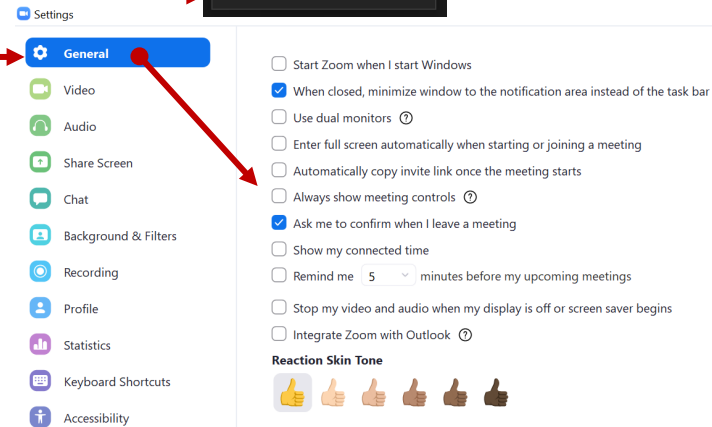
Settings

General
Video
Audio
Share Screen
Chat
Background & Filters
Recording
Profile
Statistics
Keyboard Shortcuts
Accessibility

Start Zoom when I start Windows
When closed, minimize window to the notification area instead of the task bar
Use dual monitors
Enter full screen automatically when starting or joining a meeting
Automatically copy invite link once the meeting starts
Always show meeting controls
Ask me to confirm when I leave a meeting
Show my connected time
Remind me 5 minutes before my upcoming meetings
Stop my video and audio when my display is off or screen saver begins
Integrate Zoom with Outlook

Reaction Skin Tone